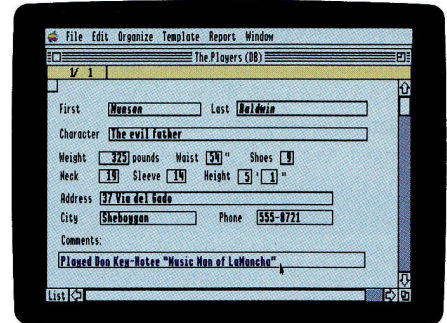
File Edit Organize Template Report Window

The.Players (DB)

1/ 1

First Munson Last Baldwin

Character The evil father

Weight 325 pounds Waist 54 " Shoes 9

Neck 19 Sleeve 14 Height 5 ' 1 "

Address 37 Via del Gado

City Sheboygan Phone 555-0721

Comments:

Played Don Key-Hotee "Music Man of LaMancha"

List